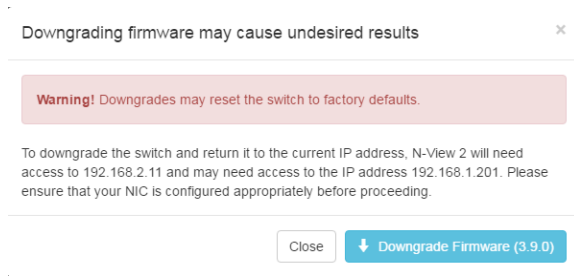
Downgrading firmware may cause undesired results

×

**Warning!** Downgrades may reset the switch to factory defaults.

To downgrade the switch and return it to the current IP address, N-View 2 will need access to 192.168.2.11 and may need access to the IP address 192.168.1.201. Please ensure that your NIC is configured appropriately before proceeding.

Close

Downgrade Firmware (3.9.0)